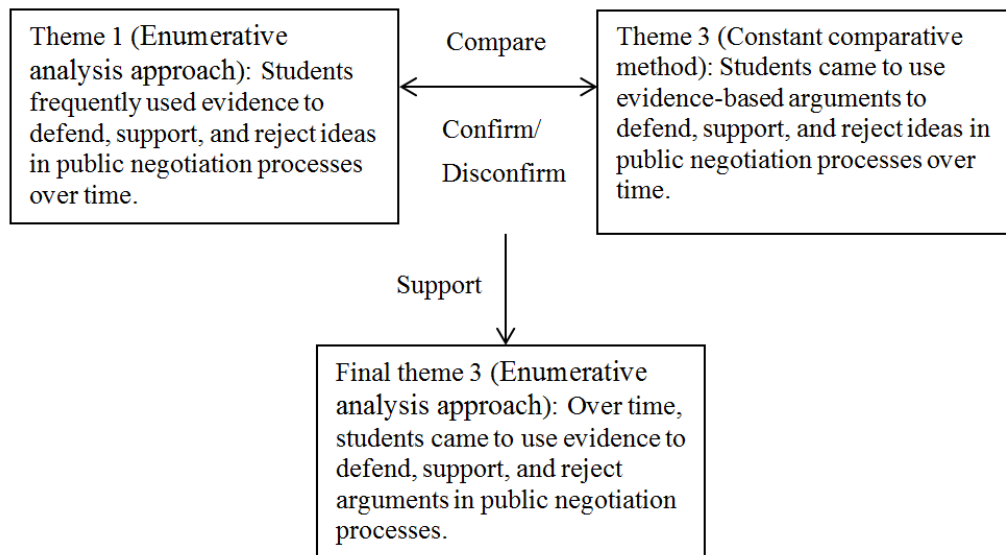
Theme 1 (Enumerative analysis approach): Students frequently used evidence to defend, support, and reject ideas in public negotiation processes over time.

Compare

Confirm/ Disconfirm

Theme 3 (Constant comparative method): Students came to use evidence-based arguments to defend, support, and reject ideas in public negotiation processes over time.

Support

Final theme 3 (Enumerative analysis approach): Over time, students came to use evidence to defend, support, and reject arguments in public negotiation processes.